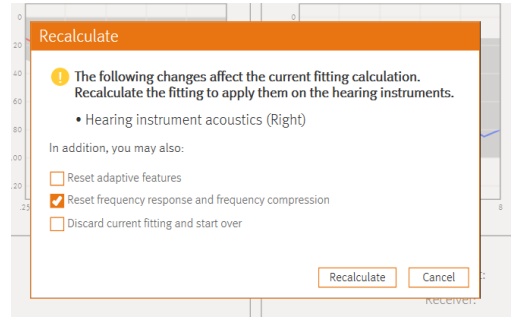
0
20
40
60
80
100
120
.25
0
8

Recalculate

The following changes affect the current fitting calculation. Recalculate the fitting to apply them on the hearing instruments.

• Hearing instrument acoustics (Right)

In addition, you may also:

Reset adaptive features

Reset frequency response and frequency compression

Discard current fitting and start over

Recalculate

Cancel

Receiver: